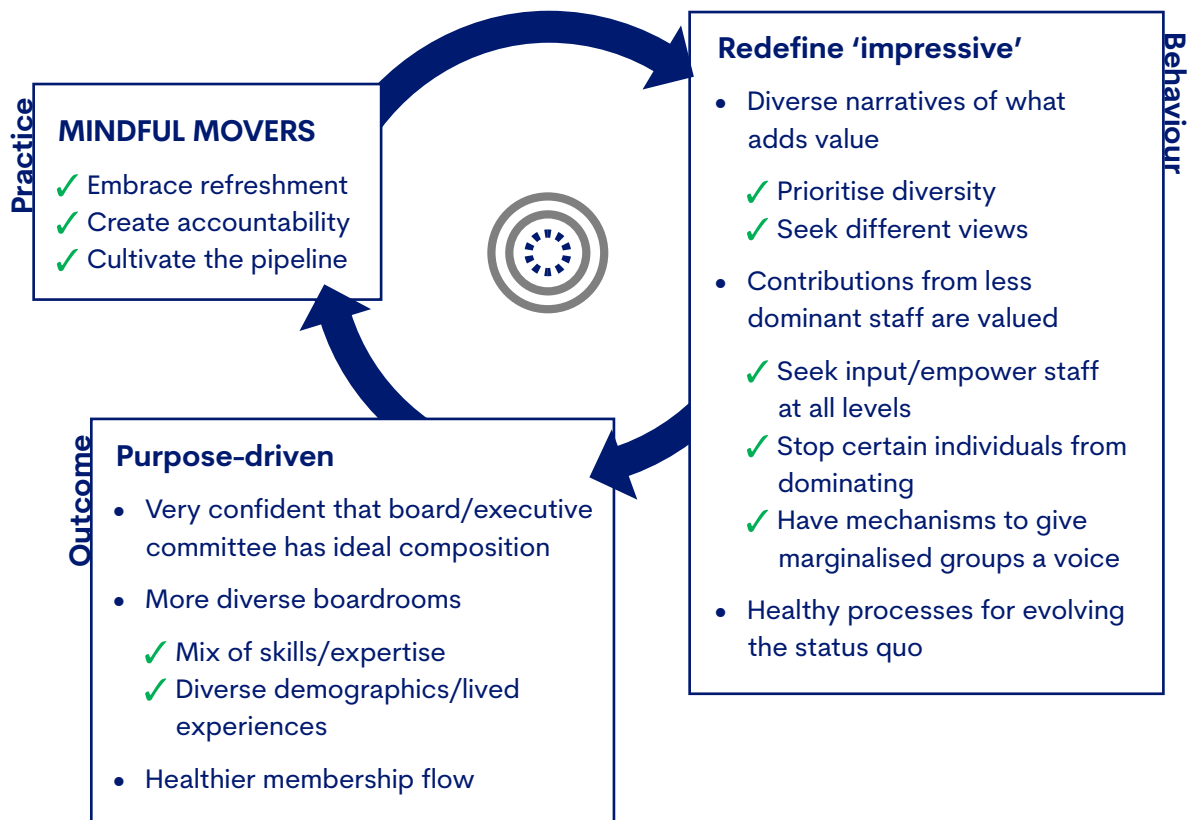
Practice

MINDFUL MOVERS

✓ Embrace refreshment
✓ Create accountability
✓ Cultivate the pipeline

Behaviour

Redefine ‘impressive’

- Diverse narratives of what adds value
  ✓ Prioritise diversity
  ✓ Seek different views
- Contributions from less dominant staff are valued
  ✓ Seek input/empower staff at all levels
  ✓ Stop certain individuals from dominating
  ✓ Have mechanisms to give marginalised groups a voice
- Healthy processes for evolving the status quo

Outcome

Purpose-driven

- Very confident that board/executive committee has ideal composition
- More diverse boardrooms
  ✓ Mix of skills/expertise
  ✓ Diverse demographics/lived experiences
- Healthier membership flow